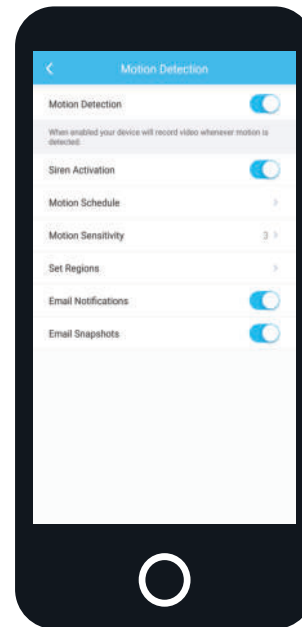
<

Motion Detection

Motion Detection

When enabled your device will record video whenever motion is detected.

Siren Activation

Motion Schedule

Motion Sensitivity 3

Set Regions

Email Notifications

Email Snapshots